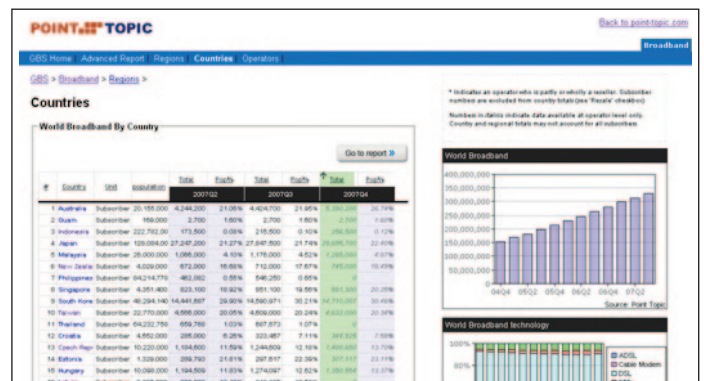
POINT TOPIC

Back to point-topic.com

Broadband

GBS Home | Advanced Report | Regions | Countries | Operators

GBS > Broadband > Regions >

Countries

World Broadband By Country

Go to report »

* Indicates an operator who is partly or wholly a reseller. Subscriber numbers are excluded from country totals (see 'Resale' checkbox)

Numbers in italics indicate data available at operator level only. Country and regional totals may not account for all subscribers

| # | Country | Unit | population | Total 2007Q2 | Pop% | Total 2007Q3 | Pop% | Total 2007Q4 | Pop% |
|---|---|---|---|---|---|---|---|---|---|
| 1 | Australia | Subscriber | 20,155,000 | 4,244,200 | 21.05% | 4,424,700 | 21.95% | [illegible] | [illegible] |
| 2 | Guam | Subscriber | 169,000 | 2,700 | 1.60% | 2,700 | 1.60% | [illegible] | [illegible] |
| 3 | Indonesia | Subscriber | 222,782,00 | 173,500 | 0.08% | 215,500 | 0.10% | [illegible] | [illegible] |
| 4 | Japan | Subscriber | 128,084,00 | 27,247,200 | 21.27% | 27,847,500 | 21.74% | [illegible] | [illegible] |
| 5 | Malaysia | Subscriber | 25,000,000 | 1,086,000 | 4.10% | 1,176,000 | 4.52% | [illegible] | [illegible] |
| 6 | New Zeala | Subscriber | 4,029,000 | 672,000 | 16.68% | 712,000 | 17.67% | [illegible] | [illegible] |
| 7 | Philippines | Subscriber | 84,214,776 | 462,082 | 0.55% | 546,280 | 0.65% | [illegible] | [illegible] |
| 8 | Singapore | Subscriber | 4,351,400 | 823,100 | 18.92% | 851,100 | 19.56% | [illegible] | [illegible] |
| 9 | South Kore | Subscriber | 48,294,140 | 14,441,667 | 29.90% | 14,590,971 | 30.21% | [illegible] | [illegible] |
| 10 | Taiwan | Subscriber | 22,770,000 | 4,568,000 | 20.05% | 4,609,000 | 20.24% | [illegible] | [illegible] |
| 11 | Thailand | Subscriber | 64,232,758 | 659,760 | 1.03% | 687,673 | 1.07% | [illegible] | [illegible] |
| 12 | Croatia | Subscriber | 4,552,000 | 285,000 | 6.26% | 323,467 | 7.11% | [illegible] | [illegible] |
| 13 | Czech Rep | Subscriber | 10,220,000 | 1,184,600 | 11.59% | 1,244,609 | 12.18% | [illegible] | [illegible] |
| 14 | Estonia | Subscriber | 1,329,000 | 289,793 | 21.81% | 297,617 | 22.39% | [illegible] | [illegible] |
| 15 | Hungary | Subscriber | 10,098,000 | 1,194,509 | 11.83% | 1,274,097 | 12.62% | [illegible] | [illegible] |

World Broadband

400,000,000
350,000,000
300,000,000
250,000,000
200,000,000
150,000,000
100,000,000
50,000,000
0

04Q4 05Q2 05Q4 06Q2 06Q4 07Q2

Source: Point Topic

World Broadband technology

100%
80%

ADSL
Cable Modem
SDSL
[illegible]